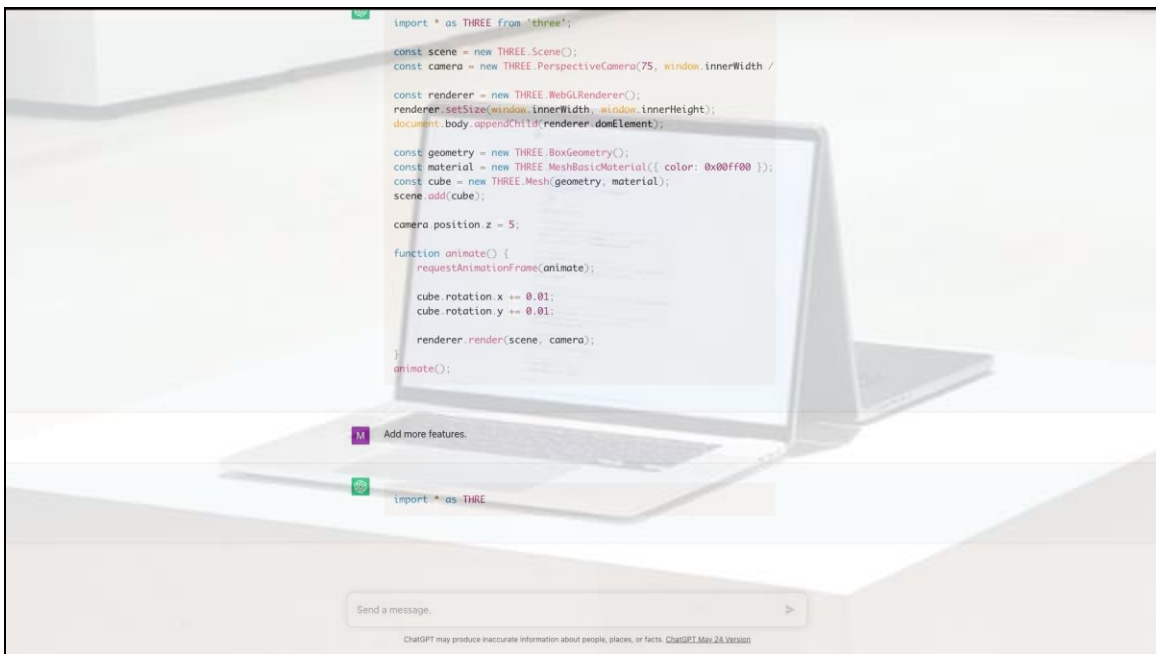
import * as THREE from 'three';

const scene = new THREE.Scene();
const camera = new THREE.PerspectiveCamera(75, window.innerWidth /

const renderer = new THREE.WebGLRenderer();
renderer.setSize(window.innerWidth, window.innerHeight);
document.body.appendChild(renderer.domElement);

const geometry = new THREE.BoxGeometry();
const material = new THREE.MeshBasicMaterial({ color: 0x00ff00 });
const cube = new THREE.Mesh(geometry, material);
scene.add(cube);

camera.position.z = 5;

function animate() {
    requestAnimationFrame(animate);

    cube.rotation.x += 0.01;
    cube.rotation.y += 0.01;

    renderer.render(scene, camera);
}
animate();

M

Add more features.

import * as THRE

Send a message.

ChatGPT may produce inaccurate information about people, places, or facts. ChatGPT May 24 Version